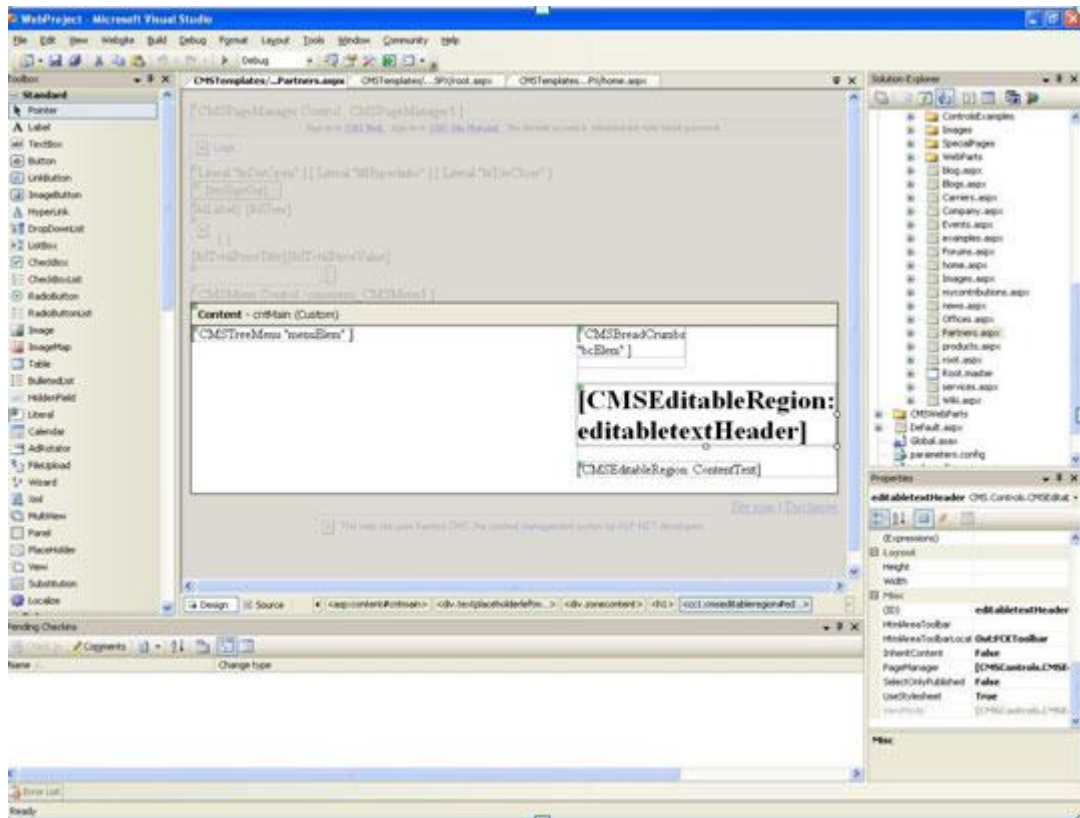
WebProject - Microsoft Visual Studio

File Edit View Website Build Debug Format Layout Tools Window Community Help

Debug

Toolbox

Standard

Pointer
Label
TextBox
Button
LinkButton
ImageButton
HyperLink
DropDownList
ListBox
CheckBox
CheckBoxList
RadioButton
RadioButtonList
Image
ImageMap
Table
BulletedList
HiddenField
Literal
Calendar
AdRotator
FileUpload
Wizard
Xml
MultiView
Panel
PlaceHolder
View
Substitution
Localize

CMSTemplates/...Partners.aspx | CMSTemplates/...SP/root.aspx | CMSTemplates...P/home.aspx

[CMSPageManager Control - CMSPageManager1]

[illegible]

[Literal "ltrDivOpen"] [Literal "ltlHeader"] [Literal "ltrDivClose"]

[ltrHeader]

[ltlLabel] [ltlText]

[ltlTrialDaysText][ltlTrialDaysValue]

[CMSMenu Control - cmsmenu_CMSMenu1]

Content - cntMain (Custom)

[CMSTreeMenu "menuElem"]

[CMSBreadCrumbs "bcElem"]

[CMSEditableRegion: editabletextHeader]

[CMSEditableRegion: ContentText]

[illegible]

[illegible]

Design | Source | <asp:content#cntmain> <div.textplaceholderleftm...> <div.zonecontent> <div> <cc1:cmseditableregion#ed...>

Pending Checkins

Comments

Name | Change type

Error List

Ready

Solution Explorer

ControlsExamples
Images
SpecialPages
WebParts
Blog.aspx
Blogs.aspx
Careers.aspx
Company.aspx
Events.aspx
examples.aspx
Forums.aspx
home.aspx
Images.aspx
mycontributions.aspx
news.aspx
Offices.aspx
Partners.aspx
products.aspx
root.aspx
Root.master
services.aspx
Wiki.aspx
CMSWebParts
Default.aspx
Global.asax
parameters.config

Properties

editabletextHeader CMS.Controls.CMSEdit

(Expressions)
Layout
Height
Width
Misc
(ID) | editabletextHeader
HtmlAreaToolbar |
HtmlAreaToolbarLocat | Out:FCKToolbar
InheritContent | False
PageManager | [CMSControls.CMSE
SelectOnlyPublished | False
UseStylesheet | True
ViewMode | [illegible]

Misc